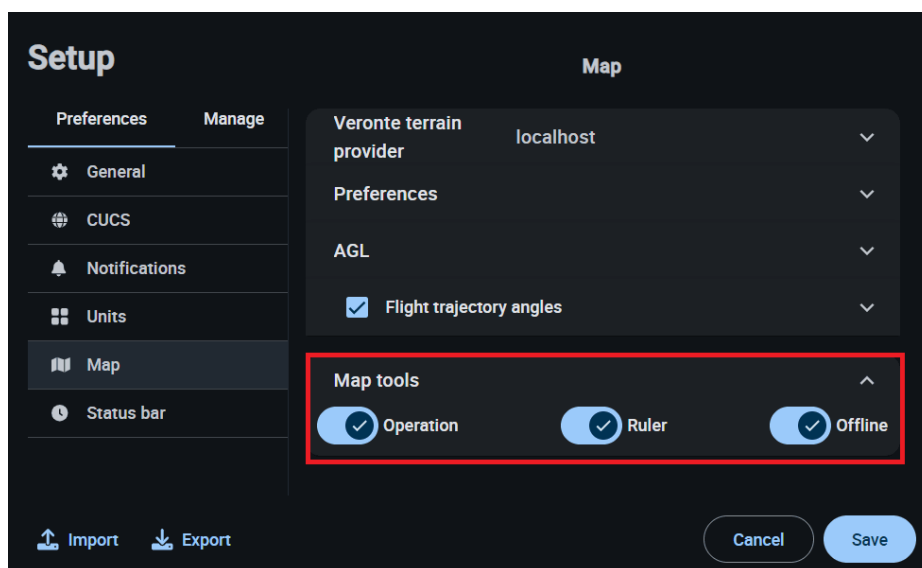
Setup

Map

Preferences Manage

General
CUCS
Notifications
Units
Map
Status bar

Veronte terrain provider localhost
Preferences
AGL
Flight trajectory angles

Map tools
Operation Ruler Offline

Import Export

Cancel Save